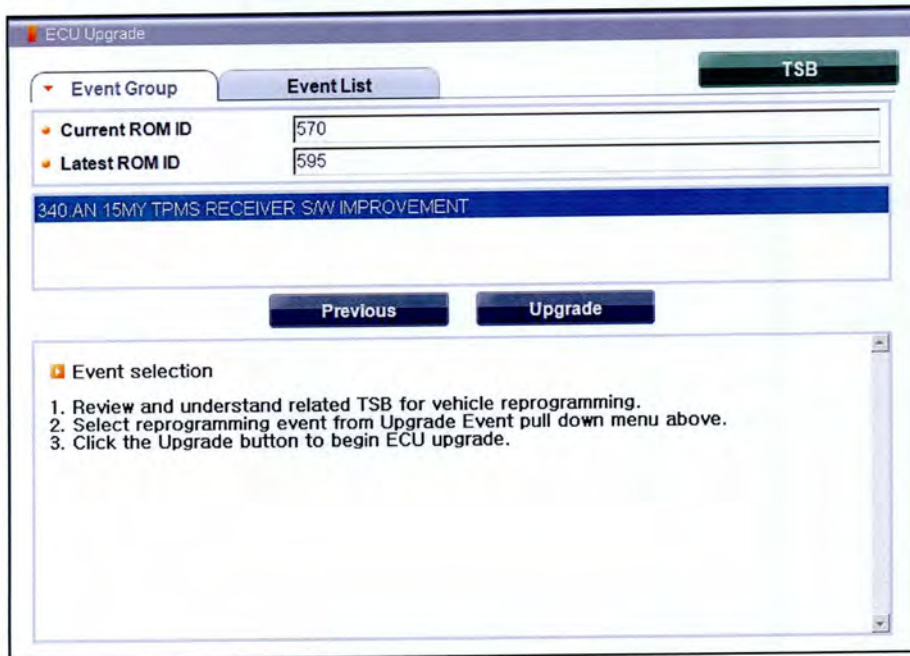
ECU Upgrade

Event Group

Event List

TSB

Current ROM ID 570

Latest ROM ID 595

340 AN 15MY TPMS RECEIVER S/W IMPROVEMENT

Previous

Upgrade

Event selection

1. Review and understand related TSB for vehicle reprogramming.
2. Select reprogramming event from Upgrade Event pull down menu above.
3. Click the Upgrade button to begin ECU upgrade.